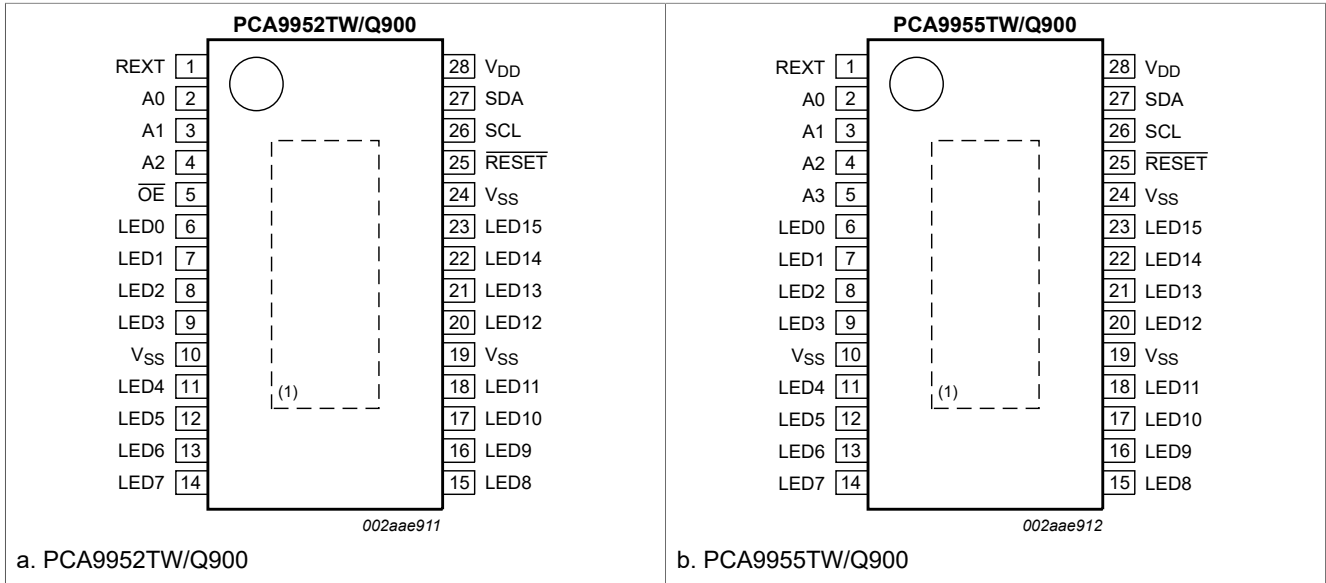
PCA9952TW/Q900

| | | | |
|---|---|---|---|
| REXT | 1 | 28 | $V_{DD}$ |
| A0 | 2 | 27 | SDA |
| A1 | 3 | 26 | SCL |
| A2 | 4 | 25 | $\overline{RESET}$ |
| $\overline{OE}$ | 5 | 24 | $V_{SS}$ |
| LED0 | 6 | 23 | LED15 |
| LED1 | 7 | 22 | LED14 |
| LED2 | 8 | 21 | LED13 |
| LED3 | 9 | 20 | LED12 |
| $V_{SS}$ | 10 | 19 | $V_{SS}$ |
| LED4 | 11 | 18 | LED11 |
| LED5 | 12 | 17 | LED10 |
| LED6 | 13 | 16 | LED9 |
| LED7 | 14 | 15 | LED8 |

(1)

002aae911

a. PCA9952TW/Q900

PCA9955TW/Q900

| | | | |
|---|---|---|---|
| REXT | 1 | 28 | $V_{DD}$ |
| A0 | 2 | 27 | SDA |
| A1 | 3 | 26 | SCL |
| A2 | 4 | 25 | $\overline{RESET}$ |
| A3 | 5 | 24 | $V_{SS}$ |
| LED0 | 6 | 23 | LED15 |
| LED1 | 7 | 22 | LED14 |
| LED2 | 8 | 21 | LED13 |
| LED3 | 9 | 20 | LED12 |
| $V_{SS}$ | 10 | 19 | $V_{SS}$ |
| LED4 | 11 | 18 | LED11 |
| LED5 | 12 | 17 | LED10 |
| LED6 | 13 | 16 | LED9 |
| LED7 | 14 | 15 | LED8 |

(1)

002aae912

b. PCA9955TW/Q900